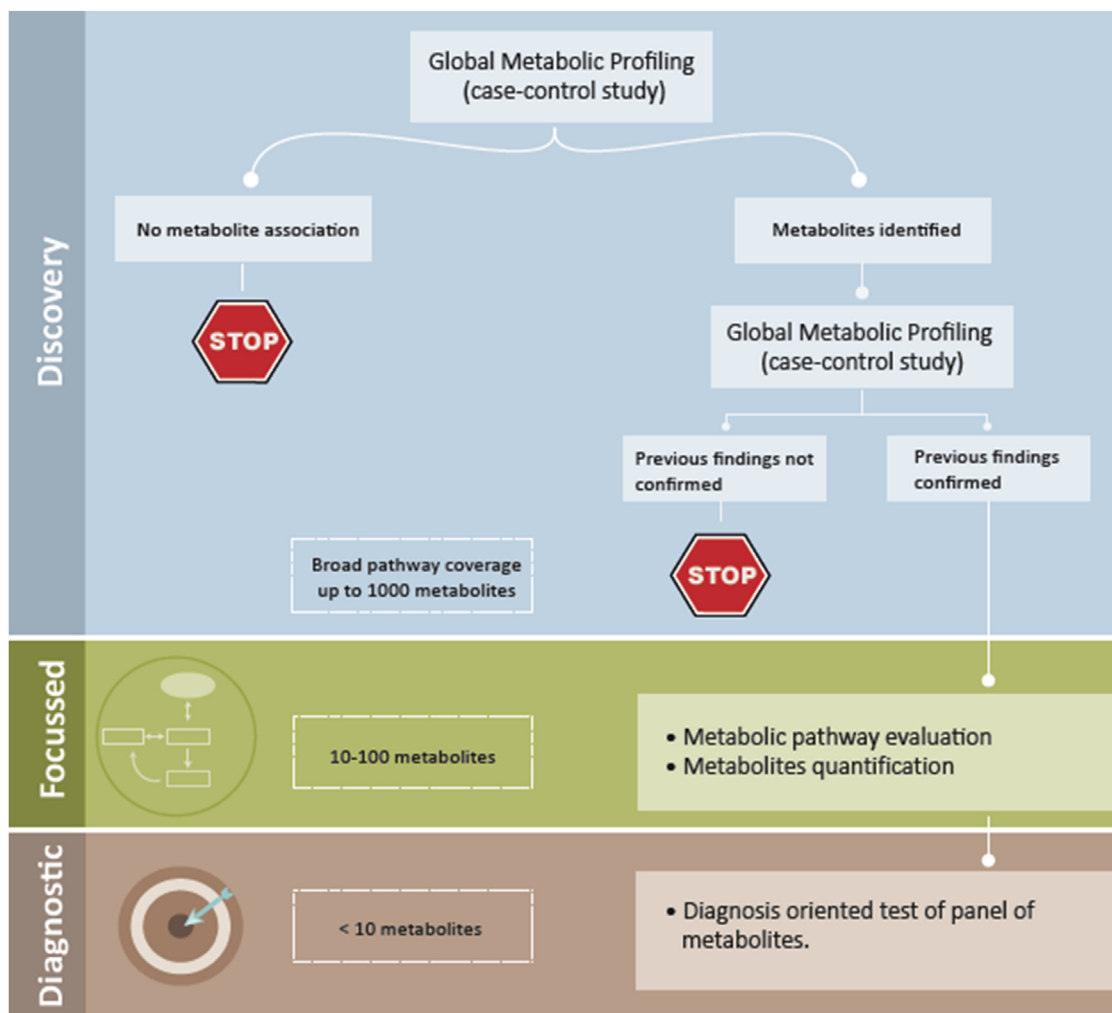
Discovery

Global Metabolic Profiling (case-control study)

No metabolite association

STOP

Metabolites identified

Global Metabolic Profiling (case-control study)

Previous findings not confirmed

Previous findings confirmed

STOP

Broad pathway coverage up to 1000 metabolites

Focussed

10-100 metabolites

• Metabolic pathway evaluation
• Metabolites quantification

Diagnostic

< 10 metabolites

• Diagnosis oriented test of panel of metabolites.